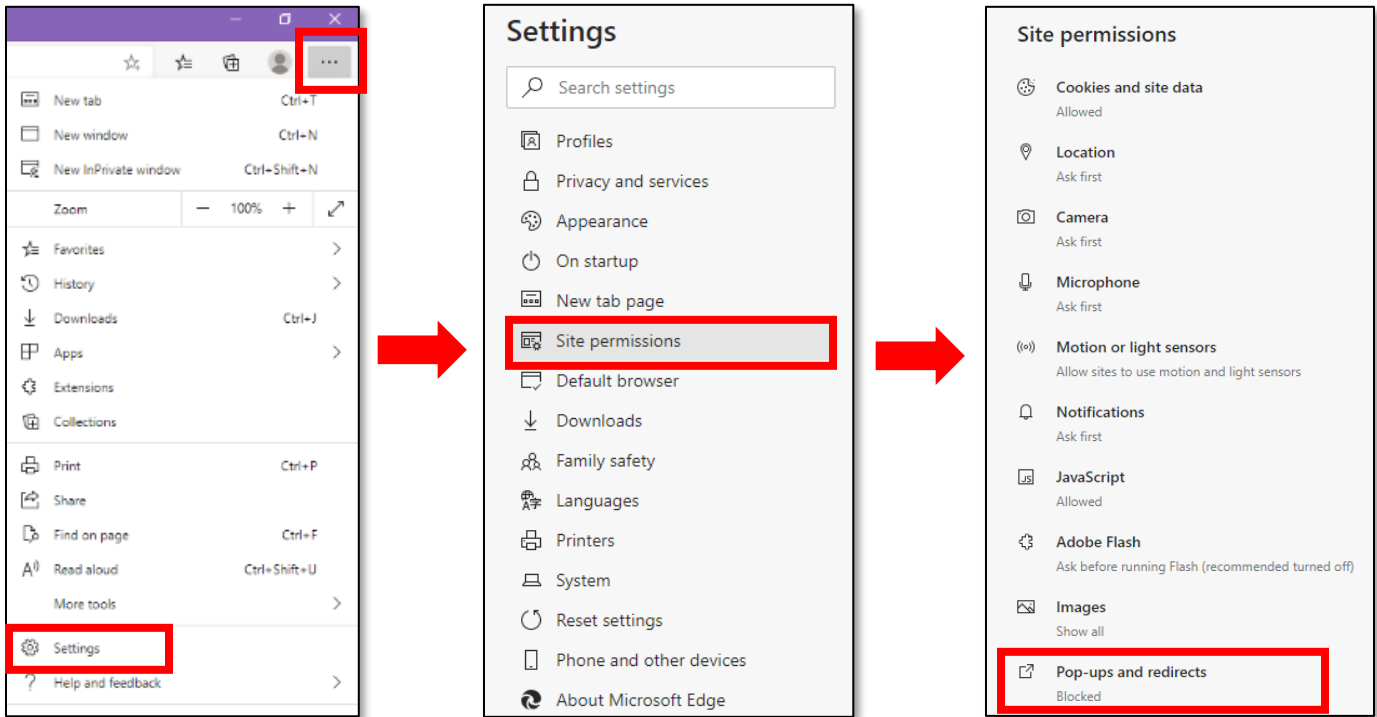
New tab Ctrl+T
New window Ctrl+N
New InPrivate window Ctrl+Shift+N
Zoom — 100% +
Favorites
History
Downloads Ctrl+J
Apps
Extensions
Collections
Print Ctrl+P
Share
Find on page Ctrl+F
Read aloud Ctrl+Shift+U
More tools
Settings
Help and feedback

Settings
Search settings
Profiles
Privacy and services
Appearance
On startup
New tab page
Site permissions
Default browser
Downloads
Family safety
Languages
Printers
System
Reset settings
Phone and other devices
About Microsoft Edge

Site permissions
Cookies and site data
Allowed
Location
Ask first
Camera
Ask first
Microphone
Ask first
Motion or light sensors
Allow sites to use motion and light sensors
Notifications
Ask first
JavaScript
Allowed
Adobe Flash
Ask before running Flash (recommended turned off)
Images
Show all
Pop-ups and redirects
Blocked